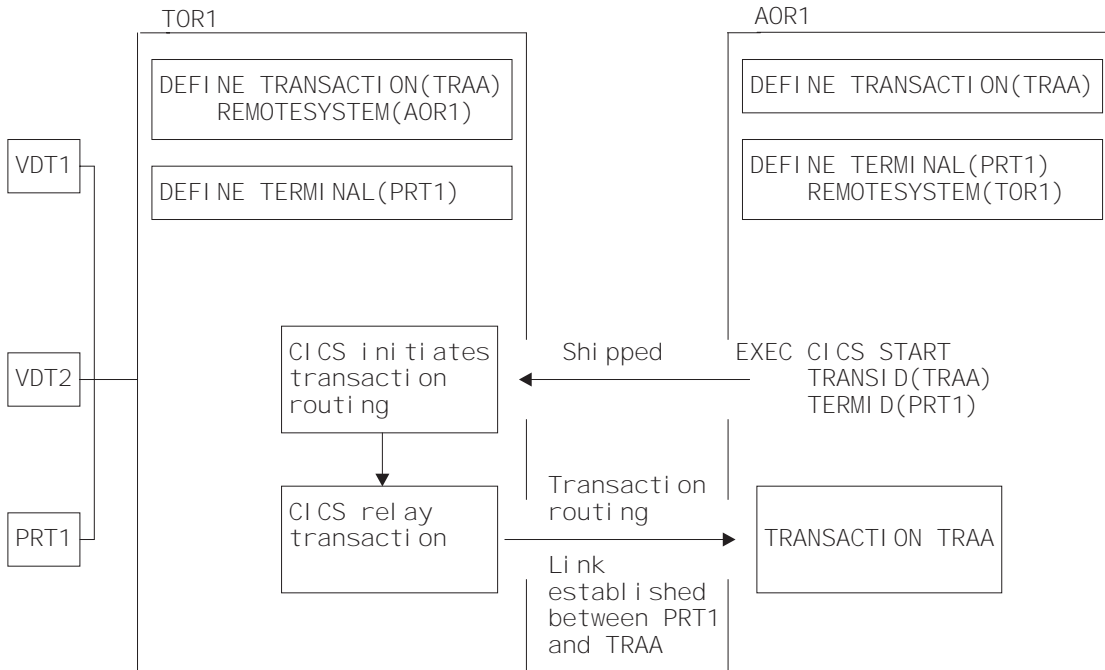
TOR1

AOR1

DEFINE TRANSACTION(TRAA) REMOTESYSTEM(AOR1)

DEFINE TRANSACTION(TRAA)

VDT1

DEFINE TERMINAL(PRT1)

DEFINE TERMINAL(PRT1) REMOTESYSTEM(TOR1)

VDT2

CICS initiates transaction routing

Shipped

EXEC CICS START TRANSID(TRAA) TERMID(PRT1)

PRT1

CICS relay transaction

Transaction routing

TRANSACTION TRAA

Link established between PRT1 and TRAA